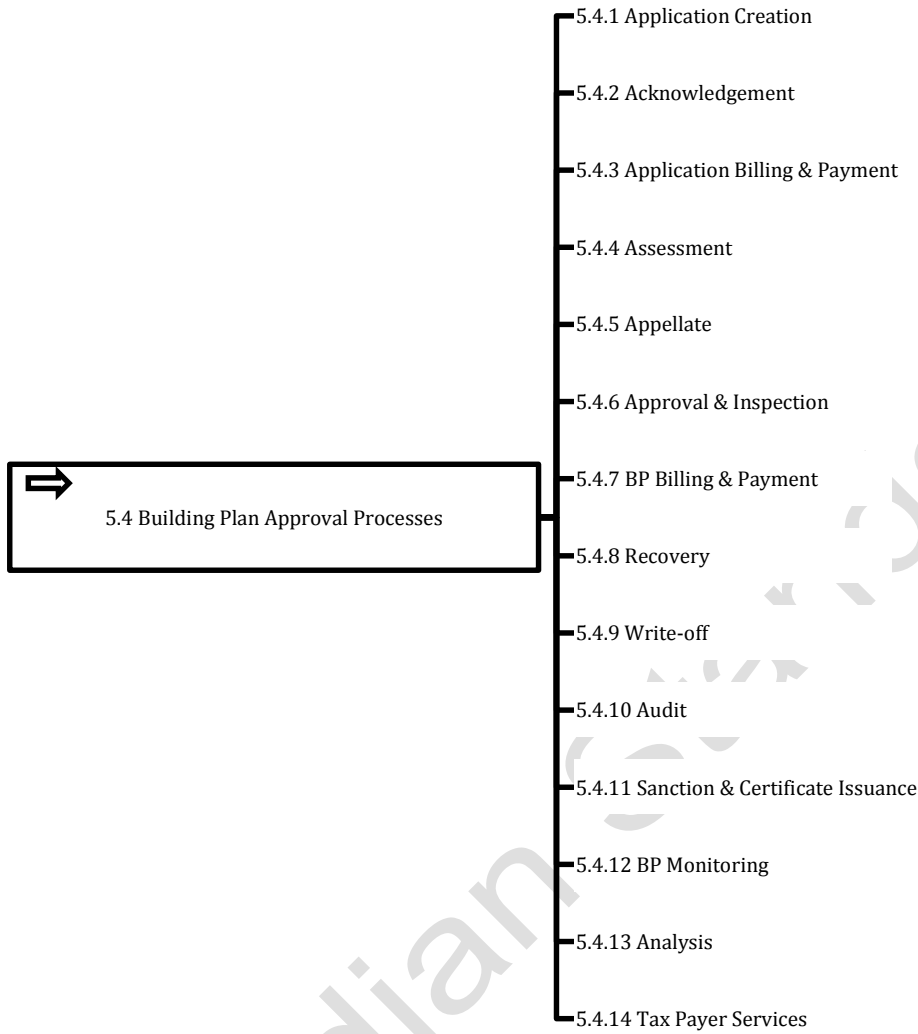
5.4 Building Plan Approval Processes

5.4.1 Application Creation

5.4.2 Acknowledgement

5.4.3 Application Billing & Payment

5.4.4 Assessment

5.4.5 Appellate

5.4.6 Approval & Inspection

5.4.7 BP Billing & Payment

5.4.8 Recovery

5.4.9 Write-off

5.4.10 Audit

5.4.11 Sanction & Certificate Issuance

5.4.12 BP Monitoring

5.4.13 Analysis

5.4.14 Tax Payer Services